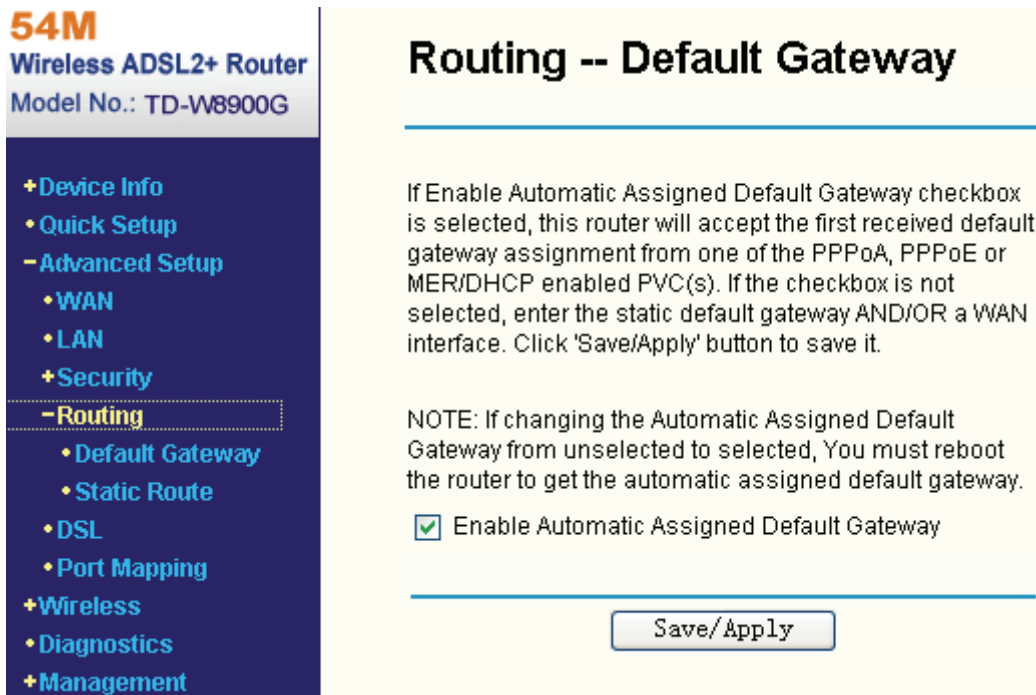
54M
Wireless ADSL2+ Router
Model No.: TD-W8900G

+Device Info
•Quick Setup
−Advanced Setup
•WAN
•LAN
+Security
−Routing
•Default Gateway
•Static Route
•DSL
•Port Mapping
+Wireless
•Diagnostics
+Management

Routing -- Default Gateway

If Enable Automatic Assigned Default Gateway checkbox is selected, this router will accept the first received default gateway assignment from one of the PPPoA, PPPoE or MER/DHCP enabled PVC(s). If the checkbox is not selected, enter the static default gateway AND/OR a WAN interface. Click 'Save/Apply' button to save it.

NOTE: If changing the Automatic Assigned Default Gateway from unselected to selected, You must reboot the router to get the automatic assigned default gateway.

Enable Automatic Assigned Default Gateway

Save/Apply